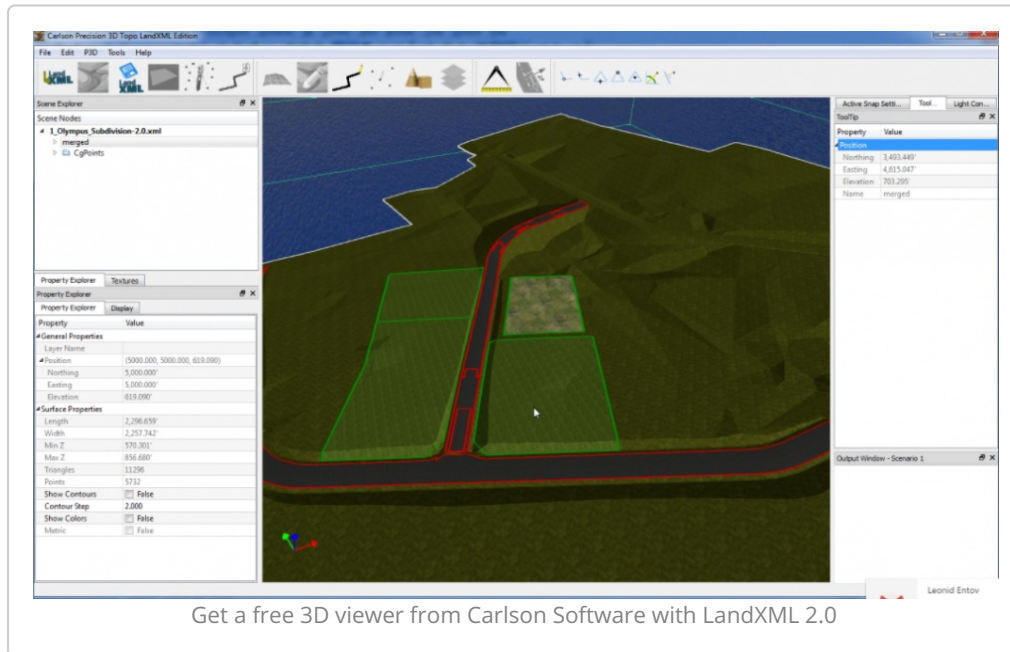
Carlson Precision 3D Topo LandXML Edition

File Edit P3D Tools Help

Scene Explorer

Scene Nodes

1_Olympus_Subdivision-2.0.xml

merged

CgPoints

Property Explorer Textures

Property Explorer

Property Explorer Display

| Property | Value |
|---|---|
| General Properties | |
| Layer Name | |
| Position | (5000.000, 5000.000, 619.090) |
| Northing | 5,000.000' |
| Easting | 5,000.000' |
| Elevation | 619.090' |
| Surface Properties | |
| Length | 2,298.659' |
| Width | 2,257.742' |
| Min Z | 570.301' |
| Max Z | 856.680' |
| Triangles | 11298 |
| Points | 5732 |
| Show Contours | False |
| Contour Step | 2.000 |
| Show Colors | False |
| Metric | False |

Active Snap Setti... Tool... Light Con...

ToolTip

| Property | Value |
|---|---|
| Position | |
| Northing | 3,493.449' |
| Easting | 4,815.047' |
| Elevation | 703.285' |
| Name | merged |

Output Window - Scenario 1

Leonid Entov

Get a free 3D viewer from Carlson Software with LandXML 2.0